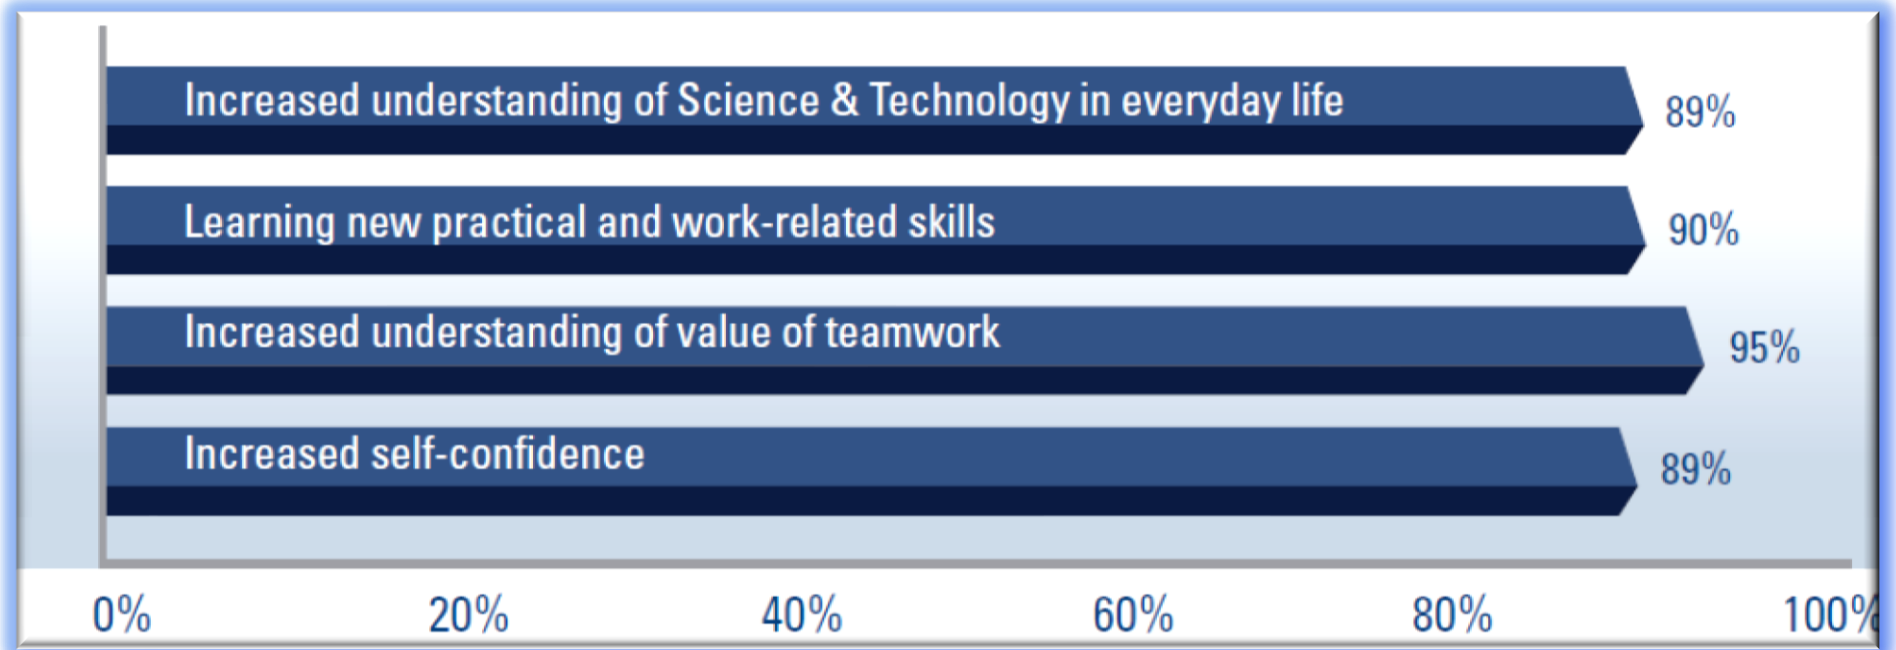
Increased understanding of Science & Technology in everyday life 89%

Learning new practical and work-related skills 90%

Increased understanding of value of teamwork 95%

Increased self-confidence 89%

0% 20% 40% 60% 80% 100%